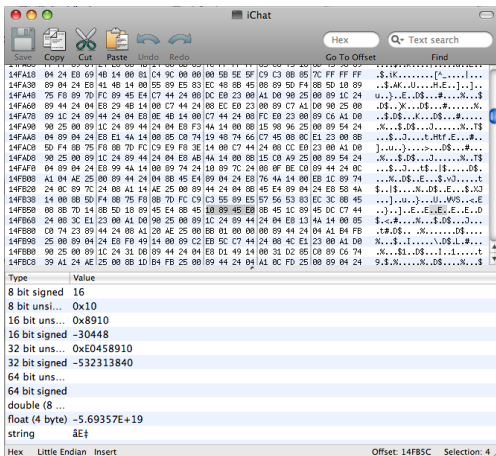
iChat

Save Copy Cut Paste Undo Redo

Hex

Text search

Go To Offset

Find

14FA18 04 24 E8 69 4B 14 00 01 C4 9C 00 00 5B 5E 5F C9 C3 8B 85 7C FF FF FF
14FA30 89 04 24 E8 41 4B 14 00 55 89 E5 83 EC 48 8B 45 08 89 5D F4 8B 5D 10 89
14FA48 75 F8 89 7D FC 89 45 E4 C7 44 24 08 DC E8 23 00 A1 D0 98 25 00 89 1C 24
14FA60 89 44 24 04 E8 29 4B 14 00 C7 44 24 08 EC E8 23 00 89 C7 A1 D0 98 25 00
14FA78 89 1C 24 89 44 24 04 E8 0E 4B 14 00 C7 44 24 08 FC E8 23 00 89 C6 A1 D0
14FA90 98 25 00 89 1C 24 89 44 24 04 E8 F3 4A 14 00 8B 15 98 96 25 00 89 54 24
14FAA8 04 89 04 24 E8 E1 4A 14 00 85 C0 74 19 48 74 66 C7 45 08 0C E1 23 00 8B
14FAC0 5D F4 8B 75 F8 8B 7D FC C9 E9 F8 3E 14 00 C7 44 24 08 0C E8 23 00 A1 D0
14FAD8 98 25 00 89 1C 24 89 44 24 04 E8 AB 4A 14 00 8B 15 C0 A9 25 00 89 54 24
14FAF0 04 89 04 24 E8 99 4A 14 00 89 74 24 10 89 7C 24 08 8F 8E C0 89 44 24 0C
14FB08 A1 04 AE 25 00 89 44 24 04 8B 45 E4 89 04 24 E8 76 4A 14 00 EB 1C 89 74
14FB20 24 0C 89 7C 24 08 A1 14 AE 25 00 89 44 24 04 8B 45 E4 89 04 24 E8 58 4A
14FB38 14 00 8B 5D F4 8B 75 F8 8B 7D FC C9 C3 55 89 E5 57 56 53 83 EC 3C 8B 45
14FB50 08 8B 7D 14 8B 5D 18 89 45 E4 8B 45 10 89 45 E0 8B 45 1C 89 45 DC C7 44
14FB68 24 08 3C E1 23 00 A1 D0 98 25 00 89 1C 24 89 44 24 04 E8 13 4A 14 00 85
14FB80 C0 74 23 89 44 24 08 A1 20 AE 25 00 8B 01 00 00 89 44 24 04 A1 B4 FB
14FB98 25 00 89 04 24 E8 F0 49 14 00 89 C2 EB 5C C7 44 24 08 4C E1 23 00 A1 D0
14FBB0 98 25 00 89 1C 24 31 F6 89 44 24 04 E8 D1 49 14 00 31 D2 85 C0 89 C6 74
14FBC8 39 A1 24 AE 25 00 8B 1D B4 FB 25 00 89 44 24 04 A1 0C FD 25 00 89 04 24

..$.iK..........[^_.....
..$.AK..U....H.E...]...
u...}..E..D$....#.....%..$
.D$...)K..D$...#......%.
..$.D$...K..D$...#......
.%...$.D$...J.......%..T$
.....$..J..t.Ht.f.E...#..
]..u...}...>...D$...#...
.%...$.D$...J.......%..T$
...$..J..t$..|$...D$.
...%..D$..E...$.vJ......t
$..|$....%..D$..E...$.XJ
...]...u...}...U..WVS..<.E
..}...].E..E..E..E..E..D
$.<.#.....%...$.D$...J..
.t#.D$.. .%.........D$...
%..$..I.......\.D$.L.#..
.%...$1..D$...I..1.....t
9.$.%.....%..D$...%...$

Type | Value
8 bit signed | 16
8 bit unsi... | 0x10
16 bit uns... | 0x8910
16 bit signed | -30448
32 bit uns... | 0xE0458910
32 bit signed | -532313840
64 bit uns...
64 bit signed
double (8 ...
float (4 byte) | -5.69357E+19
string | âE‡

Hex Little Endian Insert

Offset: 14FB5C Selection: 4